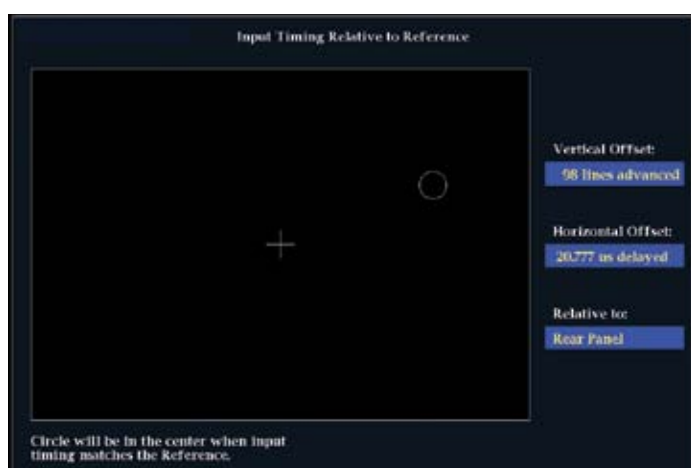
Input Timing Relative to Reference

Vertical Offset:

98 lines advanced

Horizontal Offset:

20.777 us delayed

Relative to:

Rear Panel

Circle will be in the center when input timing matches the Reference.